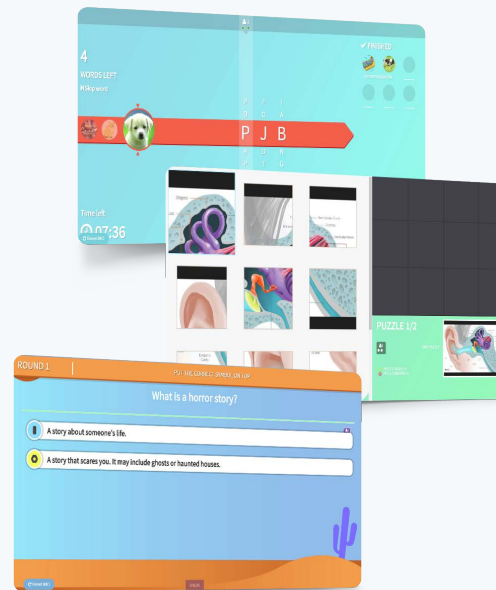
4
WORDS LEFT
Skip word

P J B

Time left
07:36

FINISHED

PUZZLE 1/2

ROUND 1

PUT THE CORRECT SHAPE ON TOP

What is a horror story?

A story about someone's life.

A story that scares you. It may include ghosts or haunted houses.